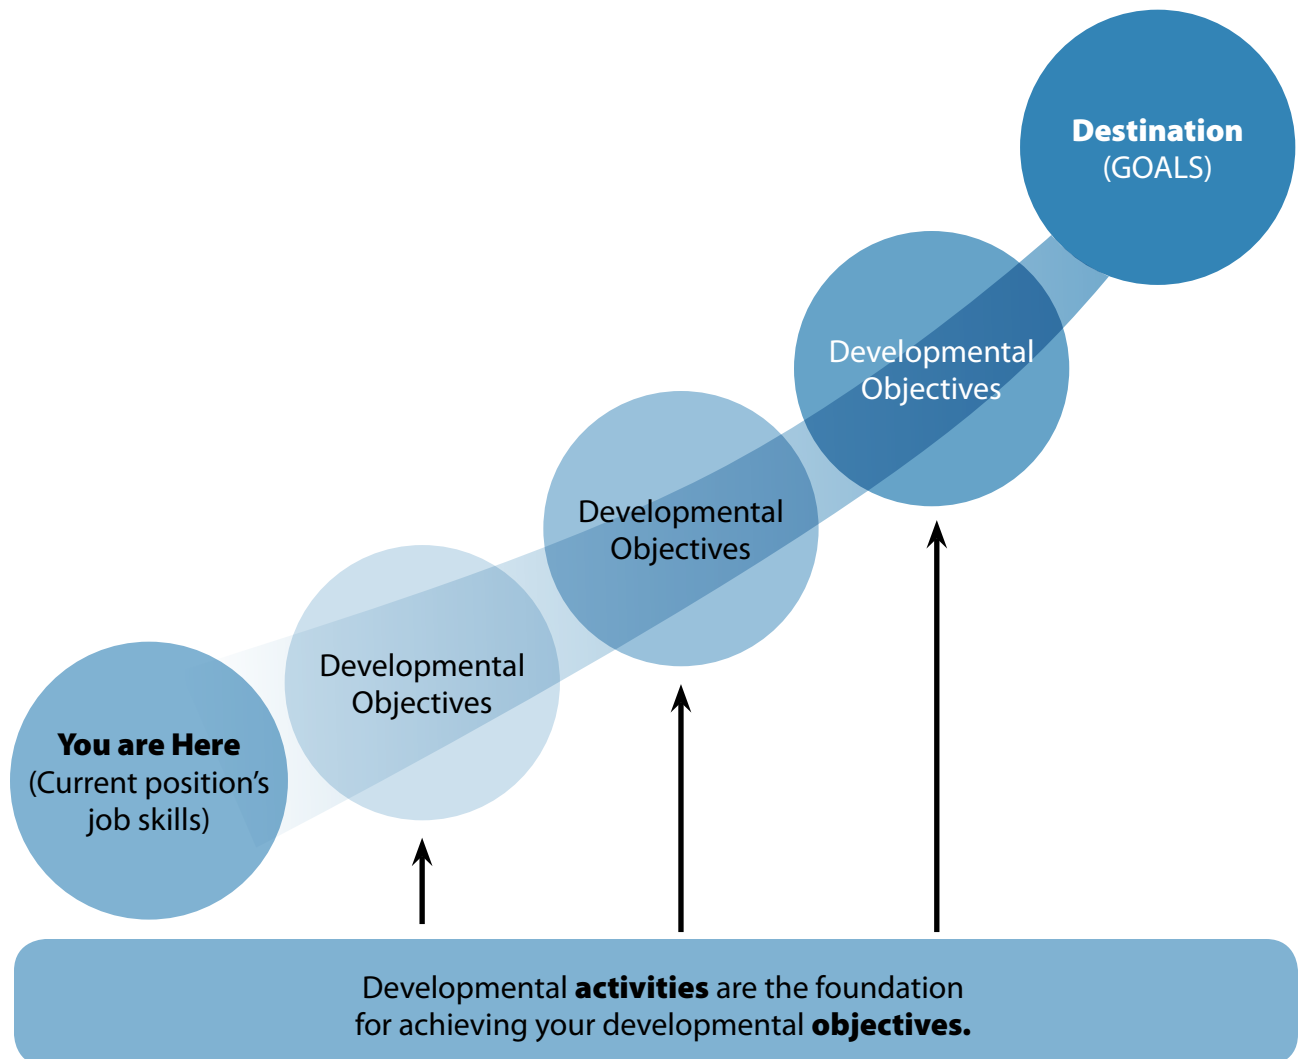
Destination
(GOALS)

Developmental Objectives

Developmental Objectives

Developmental Objectives

You are Here
(Current position's job skills)

Developmental activities are the foundation for achieving your developmental objectives.